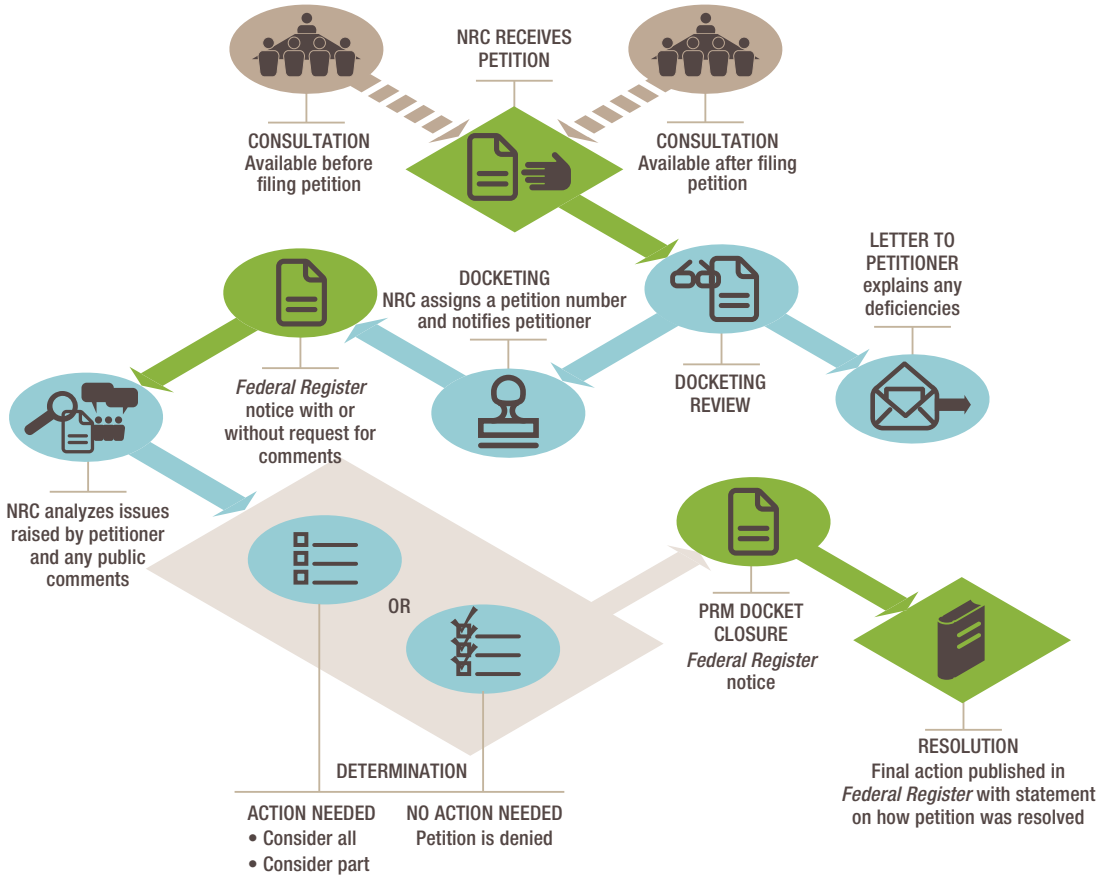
NRC RECEIVES PETITION

CONSULTATION
Available before filing petition

CONSULTATION
Available after filing petition

LETTER TO PETITIONER
explains any deficiencies

DOCKETING
NRC assigns a petition number and notifies petitioner

DOCKETING REVIEW

*Federal Register* notice with or without request for comments

NRC analyzes issues raised by petitioner and any public comments

OR

PRM DOCKET CLOSURE
*Federal Register* notice

DETERMINATION

ACTION NEEDED
• Consider all
• Consider part

NO ACTION NEEDED
Petition is denied

RESOLUTION
Final action published in *Federal Register* with statement on how petition was resolved